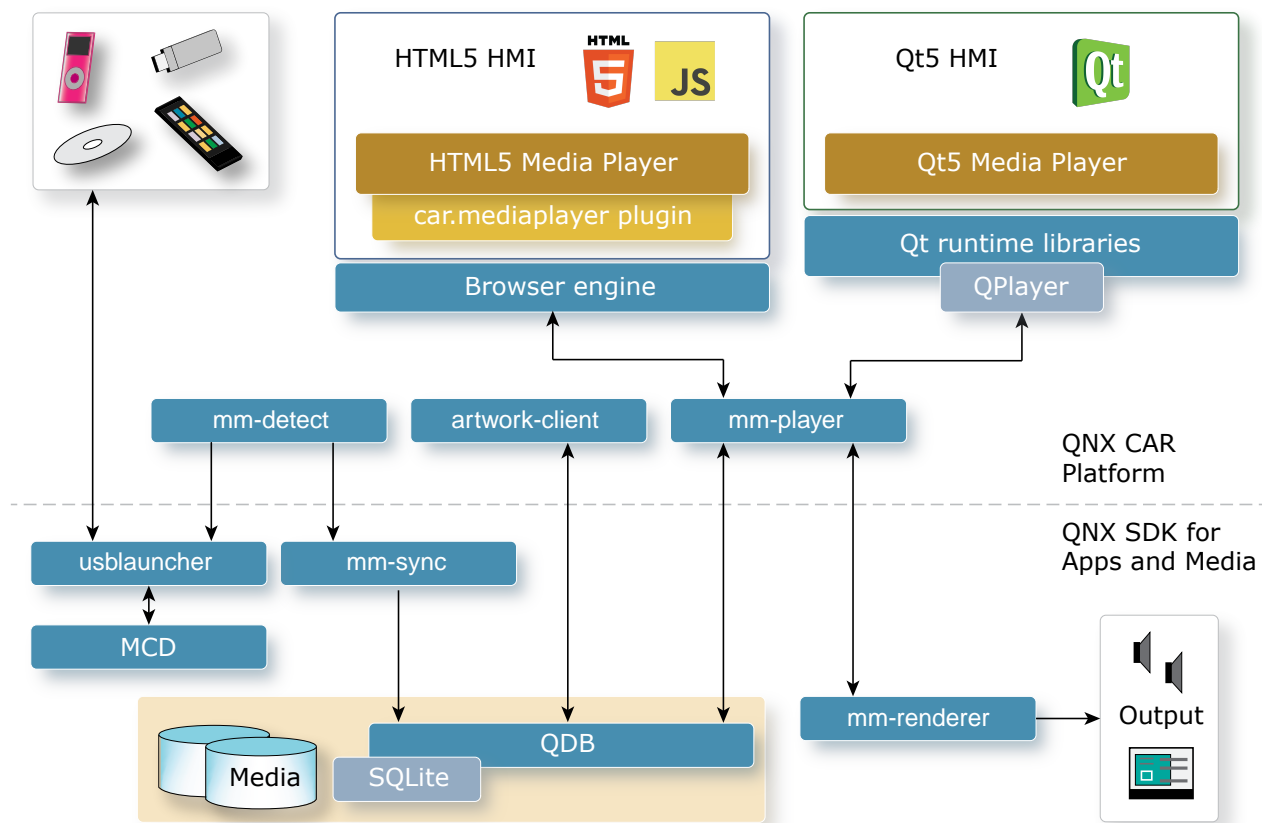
HTML5 HMI
HTML
5
JS
HTML5 Media Player
car.mediaplayer plugin
Browser engine

Qt5 HMI
Qt
Qt5 Media Player
Qt runtime libraries
QPlayer

mm-detect
artwork-client
mm-player

QNX CAR Platform

QNX SDK for Apps and Media

usblauncher
mm-sync
MCD

mm-renderer
Output

Media
QDB
SQLite